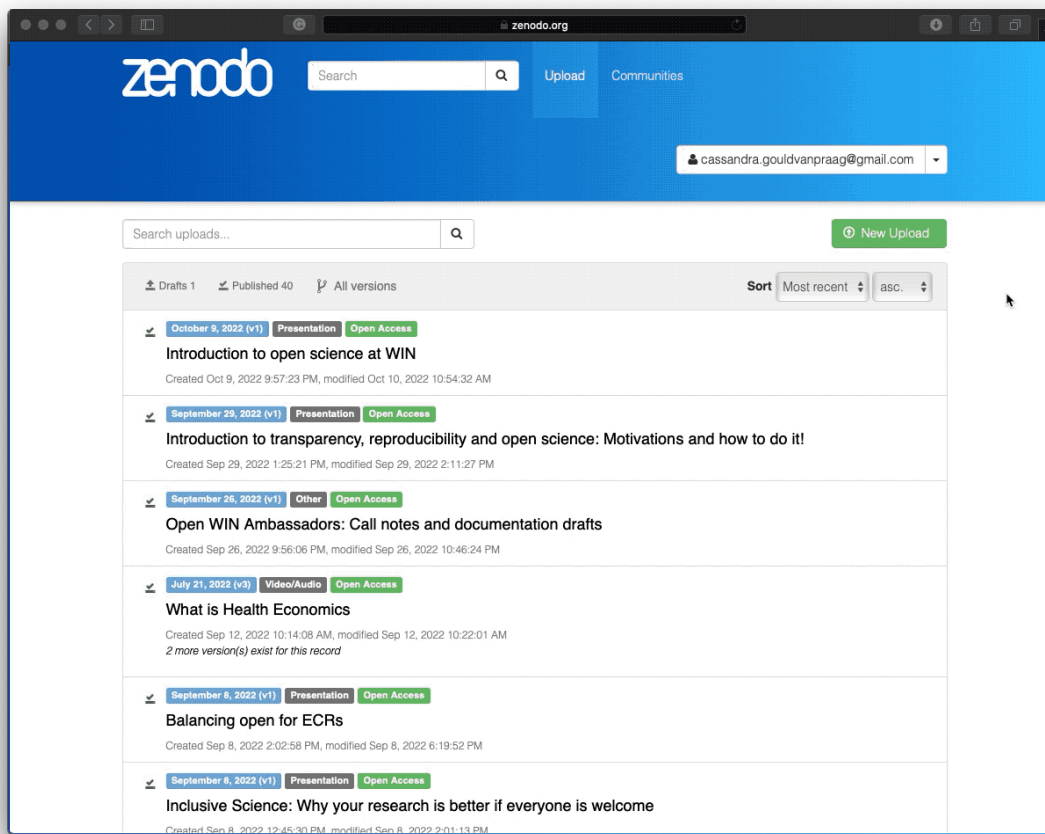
zenodo.org

zenodo

Search

Upload

Communities

cassandra.gouldvanpraag@gmail.com

Search uploads...

New Upload

Drafts 1

Published 40

All versions

Sort

Most recent

asc.

October 9, 2022 (v1) Presentation Open Access

Introduction to open science at WIN

Created Oct 9, 2022 9:57:23 PM, modified Oct 10, 2022 10:54:32 AM

September 29, 2022 (v1) Presentation Open Access

Introduction to transparency, reproducibility and open science: Motivations and how to do it!

Created Sep 29, 2022 1:25:21 PM, modified Sep 29, 2022 2:11:27 PM

September 26, 2022 (v1) Other Open Access

Open WIN Ambassadors: Call notes and documentation drafts

Created Sep 26, 2022 9:56:06 PM, modified Sep 26, 2022 10:46:24 PM

July 21, 2022 (v3) Video/Audio Open Access

What is Health Economics

Created Sep 12, 2022 10:14:08 AM, modified Sep 12, 2022 10:22:01 AM

2 more version(s) exist for this record

September 8, 2022 (v1) Presentation Open Access

Balancing open for ECRs

Created Sep 8, 2022 2:02:58 PM, modified Sep 8, 2022 6:19:52 PM

September 8, 2022 (v1) Presentation Open Access

Inclusive Science: Why your research is better if everyone is welcome

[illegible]